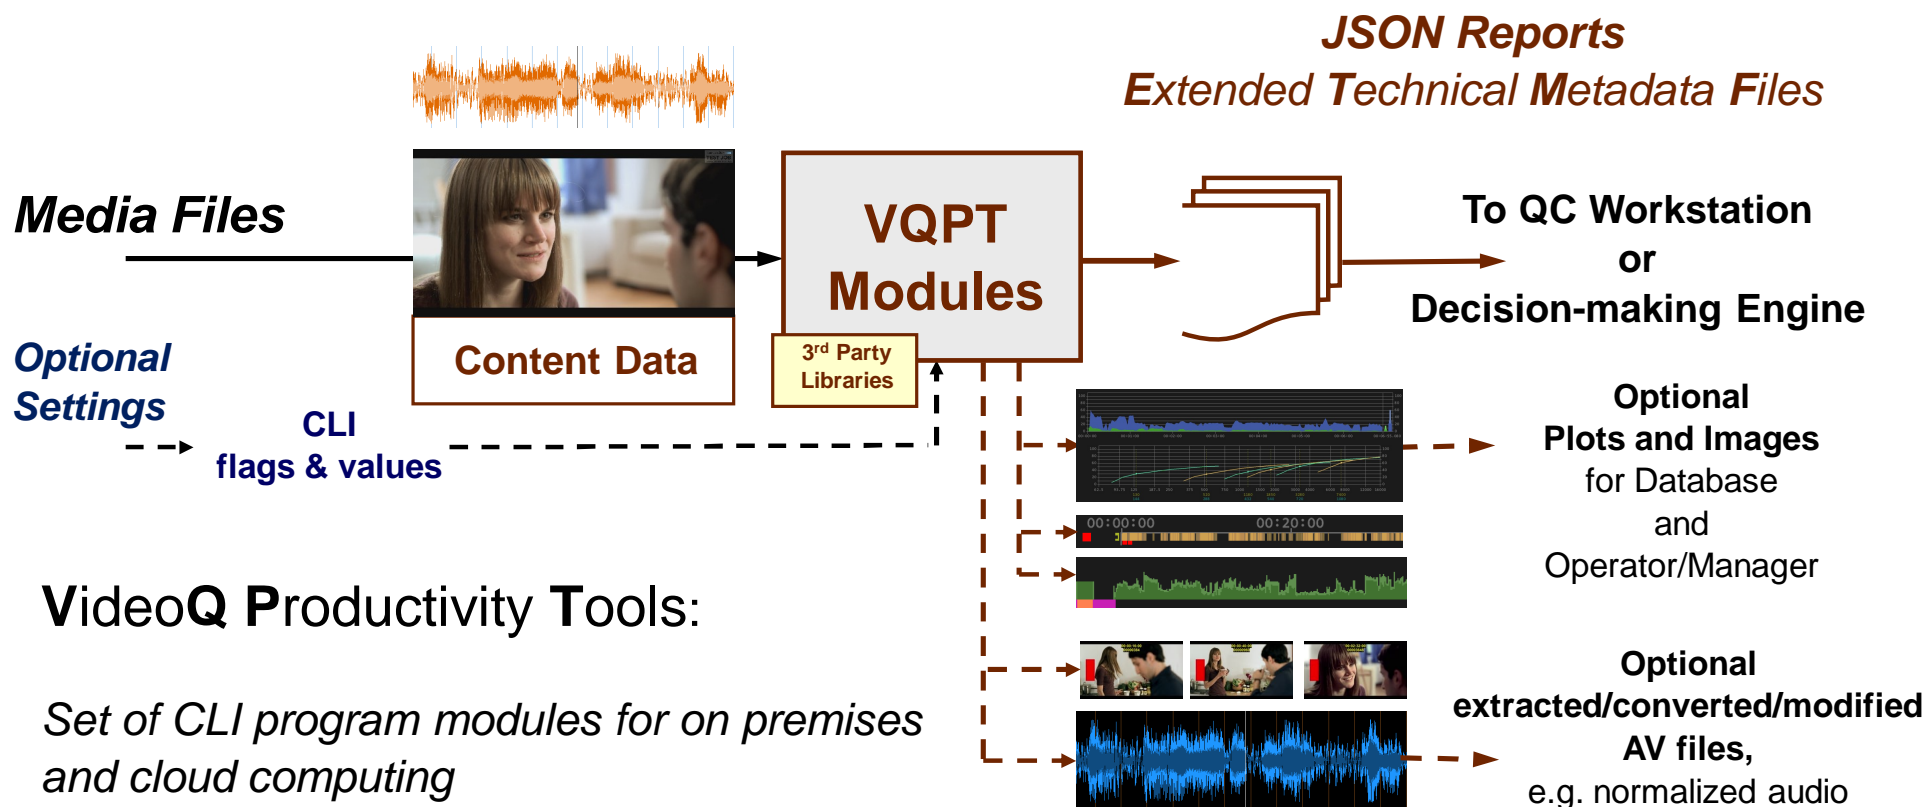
JSON Reports
Extended Technical Metadata Files

Media Files

Content Data

VQPT Modules

3rd Party Libraries

To QC Workstation or Decision-making Engine

Optional Settings

CLI flags & values

Optional Plots and Images for Database and Operator/Manager

00:00:00 00:20:00

VideoQ Productivity Tools:

Set of CLI program modules for on premises and cloud computing

Optional extracted/converted/modified AV files, e.g. normalized audio